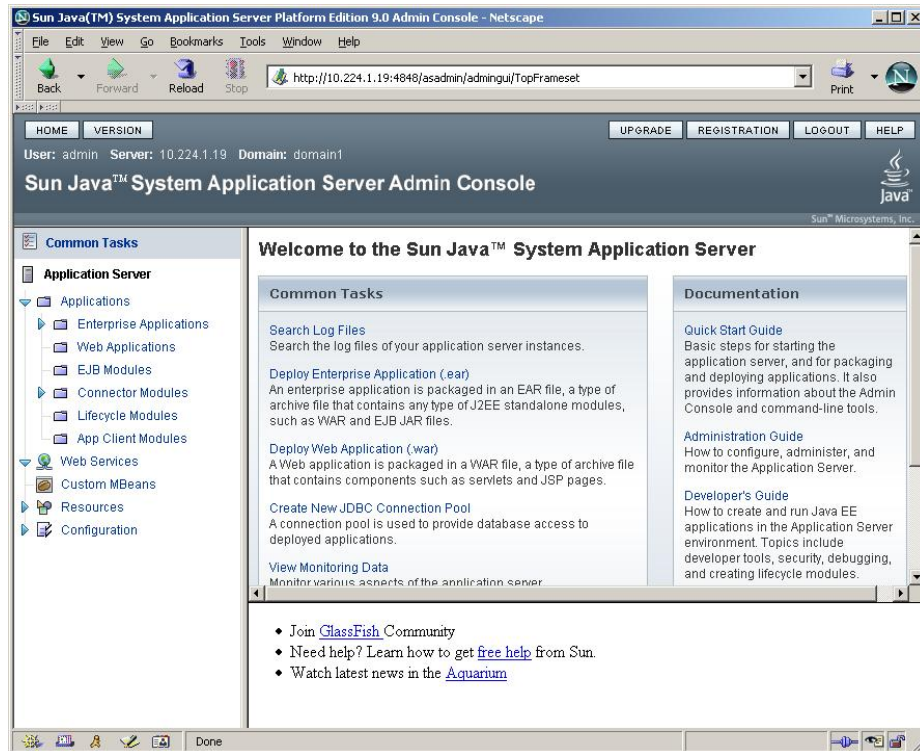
Sun Java(TM) System Application Server Platform Edition 9.0 Admin Console - Netscape

File Edit View Go Bookmarks Tools Window Help

Back Forward Reload Stop

http://10.224.1.19:4848/asadmin/admingui/TopFrameset

Print

HOME VERSION

UPGRADE REGISTRATION LOGOUT HELP

User: admin Server: 10.224.1.19 Domain: domain1

Sun Java™ System Application Server Admin Console

Java

Sun™ Microsystems, Inc.

Common Tasks

Application Server

Applications

Enterprise Applications

Web Applications

EJB Modules

Connector Modules

Lifecycle Modules

App Client Modules

Web Services

Custom MBeans

Resources

Configuration

Welcome to the Sun Java™ System Application Server

Common Tasks

Search Log Files
Search the log files of your application server instances.

Deploy Enterprise Application (.ear)
An enterprise application is packaged in an EAR file, a type of archive file that contains any type of J2EE standalone modules, such as WAR and EJB JAR files.

Deploy Web Application (.war)
A Web application is packaged in a WAR file, a type of archive file that contains components such as servlets and JSP pages.

Create New JDBC Connection Pool
A connection pool is used to provide database access to deployed applications.

View Monitoring Data
Monitor various aspects of the application server

Documentation

Quick Start Guide
Basic steps for starting the application server, and for packaging and deploying applications. It also provides information about the Admin Console and command-line tools.

Administration Guide
How to configure, administer, and monitor the Application Server.

Developer's Guide
How to create and run Java EE applications in the Application Server environment. Topics include developer tools, security, debugging, and creating lifecycle modules.

• Join GlassFish Community
• Need help? Learn how to get free help from Sun.
• Watch latest news in the Aquarium

Done